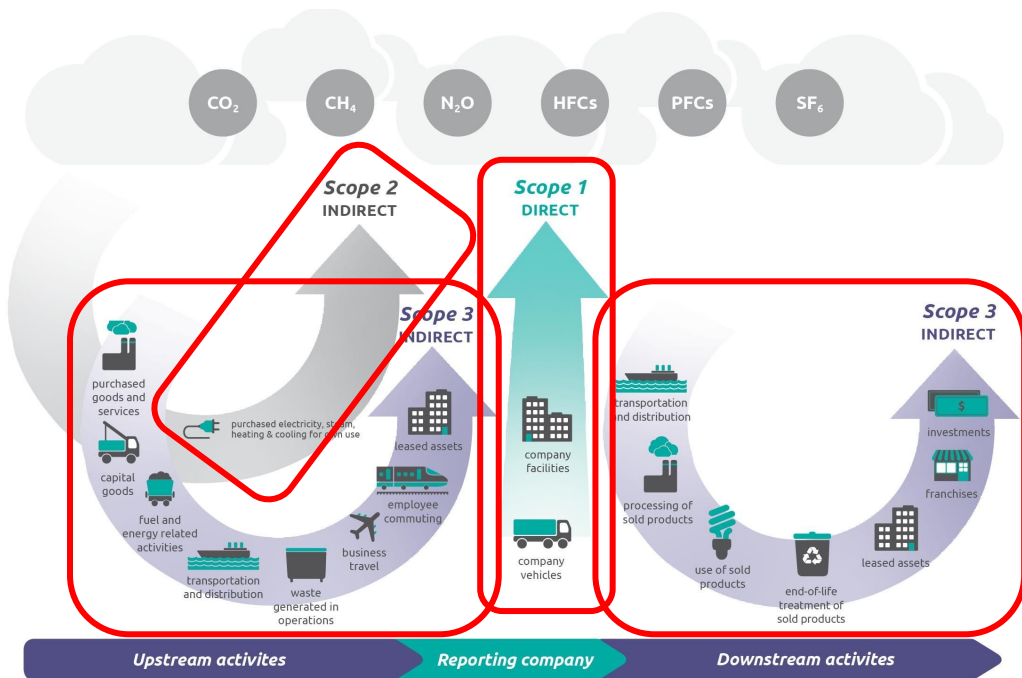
$CO_2$ $CH_4$ $N_2O$ HFCs PFCs $SF_6$

Scope 2
INDIRECT

Scope 1
DIRECT

Scope 3
INDIRECT

Scope 3
INDIRECT

purchased goods and services

capital goods

fuel and energy related activities

transportation and distribution

waste generated in operations

business travel

employee commuting

leased assets

purchased electricity, steam, heating & cooling for own use

company facilities

company vehicles

transportation and distribution

processing of sold products

use of sold products

end-of-life treatment of sold products

leased assets

franchises

investments

Upstream activites

Reporting company

Downstream activites